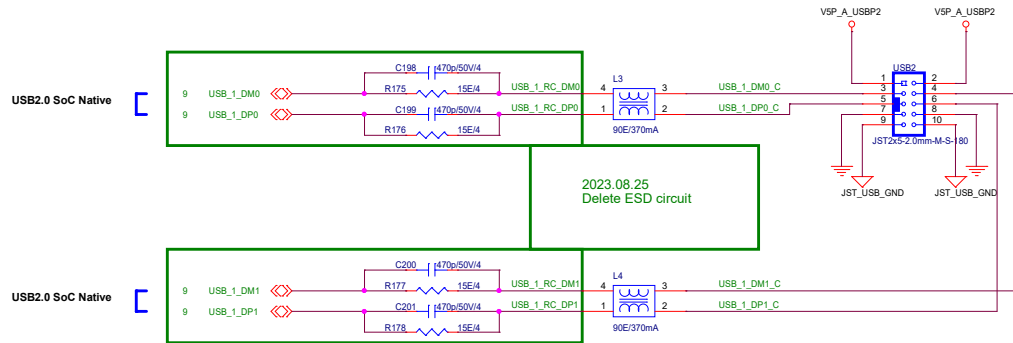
V5P_A_USBP2
V5P_A_USBP2

USB2.0 SoC Native
9 USB_1_DM0
9 USB_1_DP0
C198 470p/50V/4
R175 15E/4
C199 470p/50V/4
R176 15E/4
USB_1_RC_DM0
USB_1_RC_DP0
L3
4 3
1 2
90E/370mA
USB_1_DM0_C
USB_1_DP0_C
USB2
1 2
3 4
5 6
7 8
9 10
JST2x5-2.0mm-M-S-180
JST_USB_GND
JST_USB_GND

2023.08.25
Delete ESD circuit

USB2.0 SoC Native
9 USB_1_DM1
9 USB_1_DP1
C200 470p/50V/4
R177 15E/4
C201 470p/50V/4
R178 15E/4
USB_1_RC_DM1
USB_1_RC_DP1
L4
4 3
1 2
90E/370mA
USB_1_DM1_C
USB_1_DP1_C